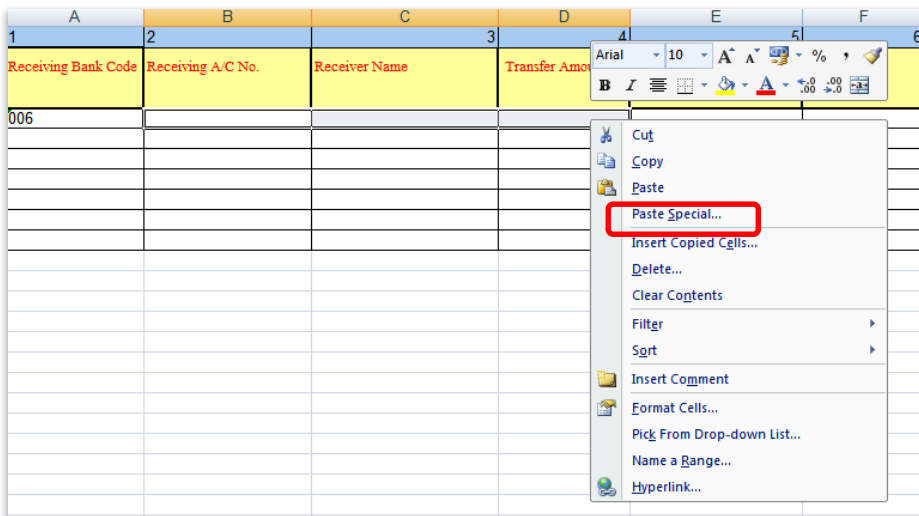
| A | B | C | D | E | F |
|---|---|---|---|---|---|
| 1 | 2 | 3 | 4 | 5 | 6 |
| Receiving Bank Code | Receiving A/C No. | Receiver Name | Transfer Amo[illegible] | | |
| 006 | | | | | |

Arial 10 A A $ % ,
B I A .0 .00

Cut
Copy
Paste
Paste Special...
Insert Copied Cells...
Delete...
Clear Contents
Filter
Sort
Insert Comment
Format Cells...
Pick From Drop-down List...
Name a Range...
Hyperlink...